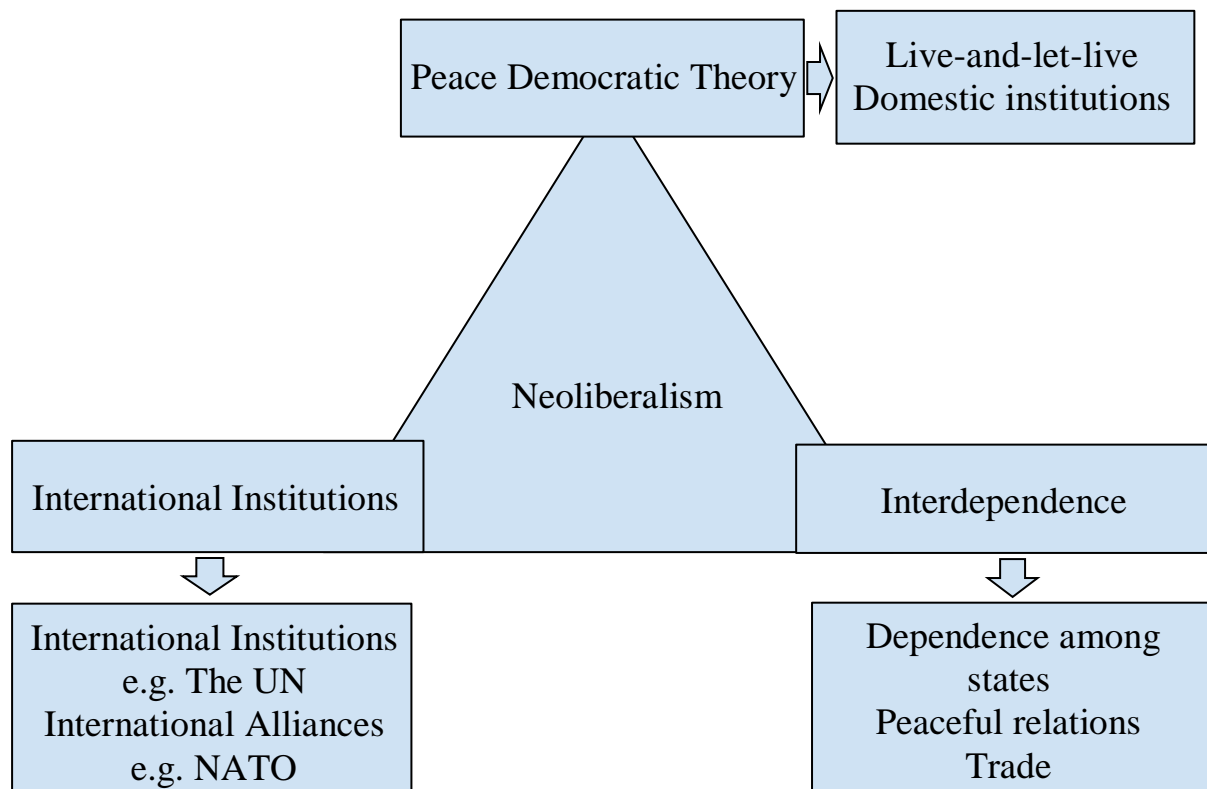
Peace Democratic Theory

Live-and-let-live
Domestic institutions

Neoliberalism

International Institutions

Interdependence

International Institutions
e.g. The UN
International Alliances
e.g. NATO

Dependence among states
Peaceful relations
Trade